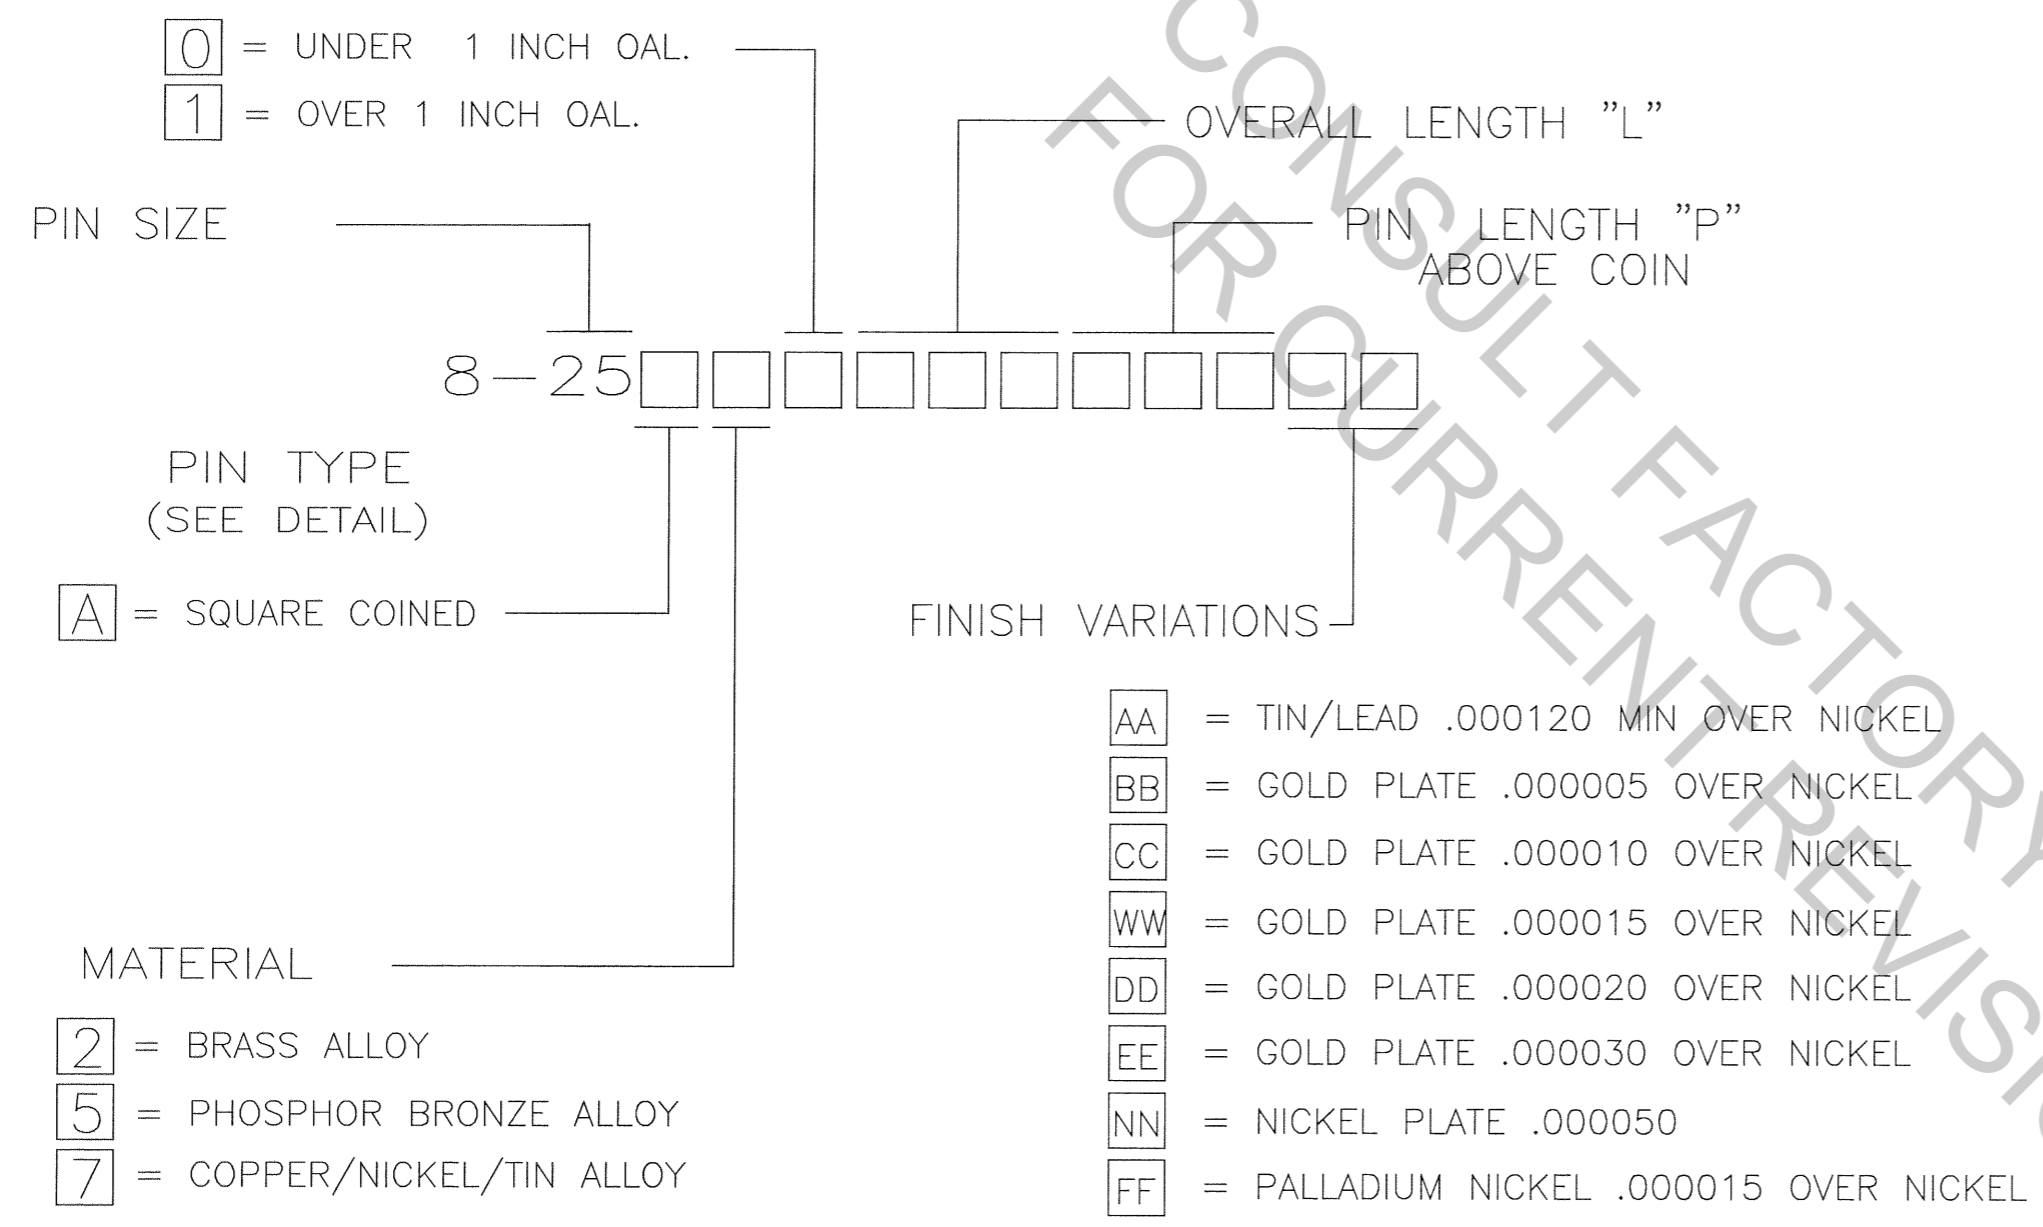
0 = UNDER 1 INCH OAL.
1 = OVER 1 INCH OAL.

OVERALL LENGTH "L"

PIN SIZE

PIN LENGTH "P"
ABOVE COIN

8-25

PIN TYPE
(SEE DETAIL)

A = SQUARE COINED

FINISH VARIATIONS

AA = TIN/LEAD .000120 MIN OVER NICKEL
BB = GOLD PLATE .000005 OVER NICKEL
CC = GOLD PLATE .000010 OVER NICKEL
WW = GOLD PLATE .000015 OVER NICKEL
DD = GOLD PLATE .000020 OVER NICKEL
EE = GOLD PLATE .000030 OVER NICKEL
NN = NICKEL PLATE .000050
FF = PALLADIUM NICKEL .000015 OVER NICKEL

MATERIAL

2 = BRASS ALLOY
5 = PHOSPHOR BRONZE ALLOY
7 = COPPER/NICKEL/TIN ALLOY

CONSULT FACTORY
FOR CURRENT REVISI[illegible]